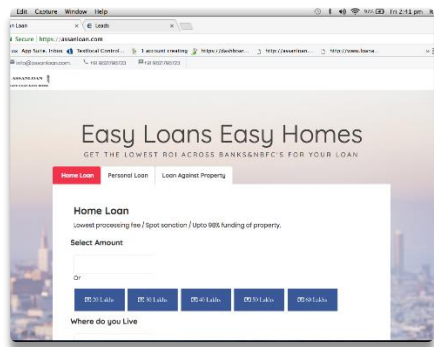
Edit Capture Window Help

96% Fri 2:41 pm

n Loan × Leads ×

Secure | https://asaanloan.com

App Suite, Inbox Testlocal Control... 1 account creating https://dashboar... http://asaanloan... http://www.loana...

info@asaanloan.com +91 9027785733 +91 9027785733

ASAANLOAN

Easy Loans Easy Homes

GET THE LOWEST ROI ACROSS BANKS&NBFC'S FOR YOUR LOAN

Home Loan Personal Loan Loan Against Property

Home Loan

Lowest processing fee / Spot sanction / Upto 90% funding of property.

Select Amount

Or

20 Lakhs 30 Lakhs 40 Lakhs 50 Lakhs 60 Lakhs

Where do you Live